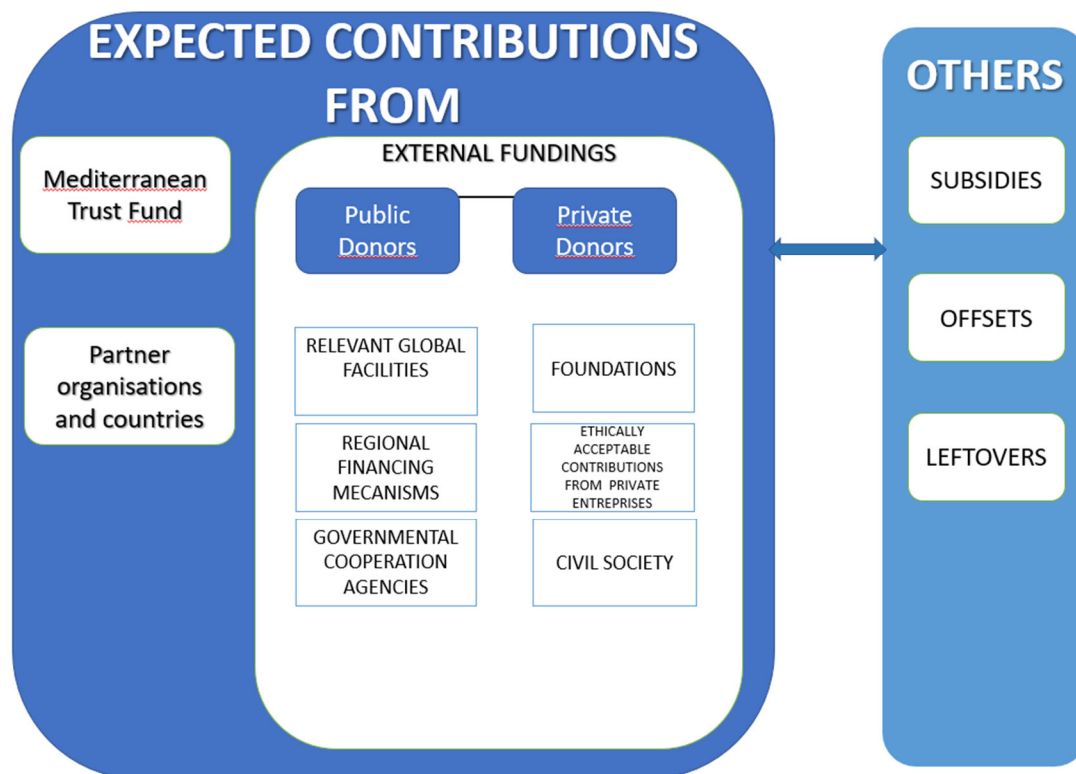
EXPECTED CONTRIBUTIONS FROM

Mediterranean Trust Fund

Partner organisations and countries

EXTERNAL FUNDINGS

Public Donors

Private Donors

RELEVANT GLOBAL FACILITIES

REGIONAL FINANCING MECANISMS

GOVERNMENTAL COOPERATION AGENCIES

FOUNDATIONS

ETHICALLY ACCEPTABLE CONTRIBUTIONS FROM PRIVATE ENTREPRISES

CIVIL SOCIETY

OTHERS

SUBSIDIES

OFFSETS

LEFTOVERS